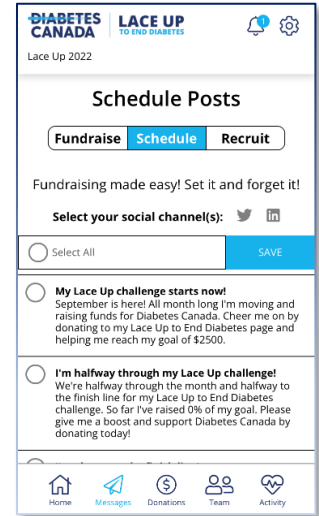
DIABETES CANADA | LACE UP TO END DIABETES

1

Lace Up 2022

Schedule Posts

Fundraise | Schedule | Recruit

Fundraising made easy! Set it and forget it!

Select your social channel(s):

Select All

SAVE

My Lace Up challenge starts now!
September is here! All month long I'm moving and raising funds for Diabetes Canada. Cheer me on by donating to my Lace Up to End Diabetes page and helping me reach my goal of $2500.

I'm halfway through my Lace Up challenge!
We're halfway through the month and halfway to the finish line for my Lace Up to End Diabetes challenge. So far I've raised 0% of my goal. Please give me a boost and support Diabetes Canada by donating today!

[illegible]

Home | Messages | Donations | Team | Activity